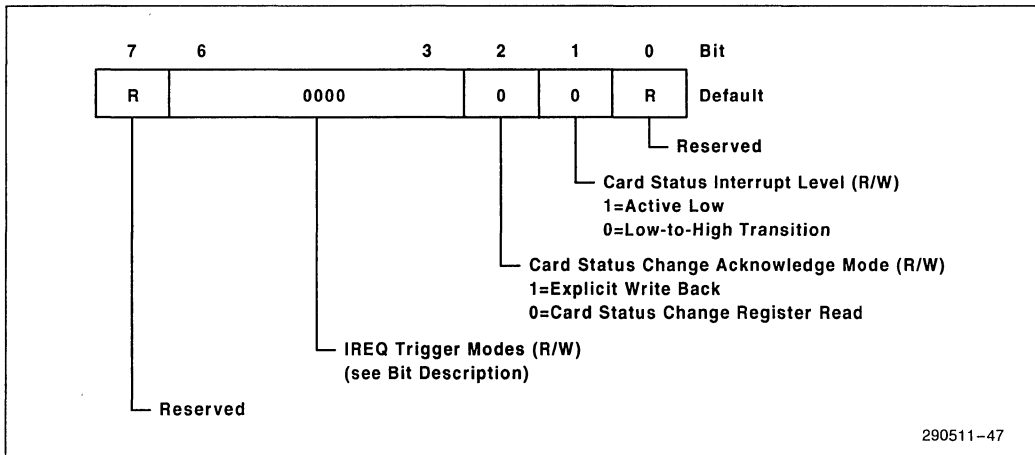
| 7 | 6 3 | 2 | 1 | 0 | Bit |
|---|---|---|---|---|---|
| R | 0000 | 0 | 0 | R | Default |

Reserved

Card Status Interrupt Level (R/W)
1=Active Low
0=Low-to-High Transition

Card Status Change Acknowledge Mode (R/W)
1=Explicit Write Back
0=Card Status Change Register Read

IREQ Trigger Modes (R/W)
(see Bit Description)

Reserved

290511–47